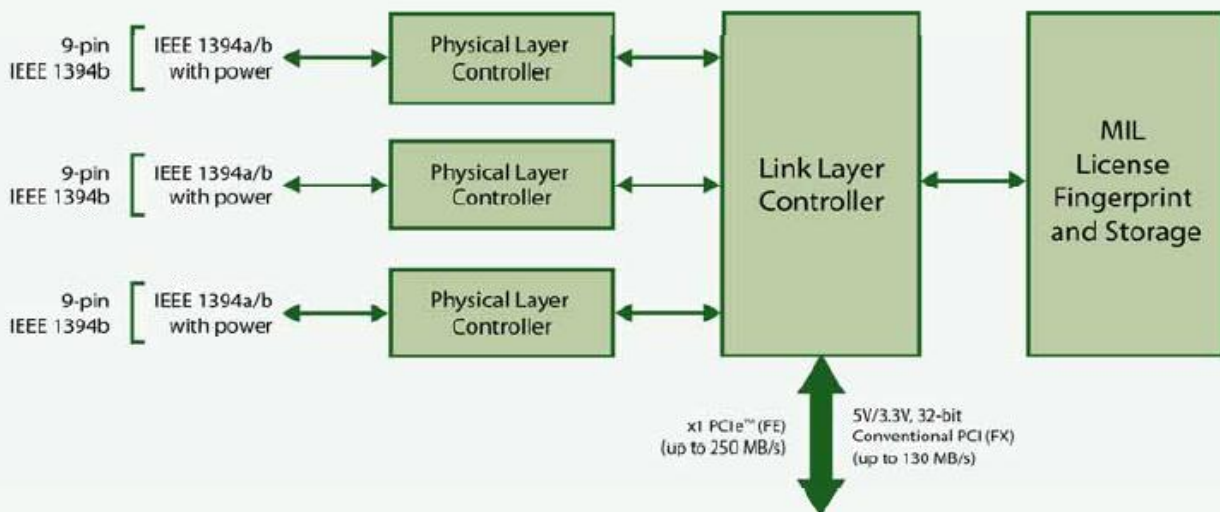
9-pin IEEE 1394b

IEEE 1394a/b with power

Physical Layer Controller

9-pin IEEE 1394b

IEEE 1394a/b with power

Physical Layer Controller

9-pin IEEE 1394b

IEEE 1394a/b with power

Physical Layer Controller

Link Layer Controller

MIL License Fingerprint and Storage

x1 PCIe™ (FE) (up to 250 MB/s)

5V/3.3V, 32-bit Conventional PCI (FX) (up to 130 MB/s)